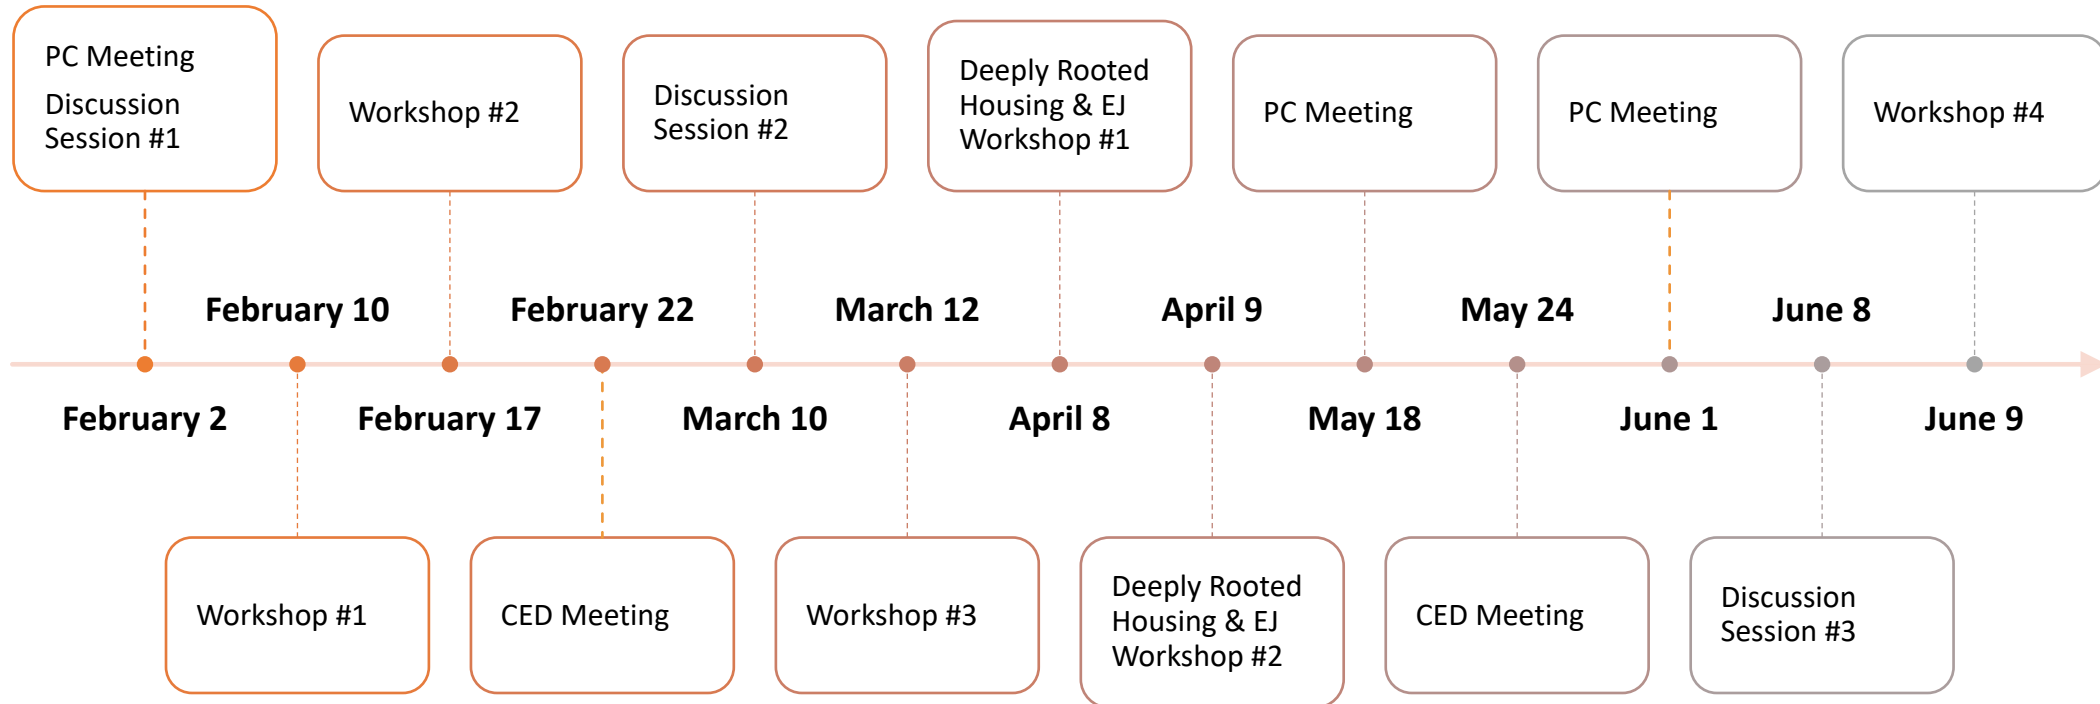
February 2
PC Meeting
Discussion Session #1

February 10
Workshop #1

February 17
Workshop #2

February 22
CED Meeting

March 10
Discussion Session #2

March 12
Workshop #3

April 8
Deeply Rooted Housing & EJ Workshop #1

April 9
Deeply Rooted Housing & EJ Workshop #2

May 18
PC Meeting

May 24
CED Meeting

June 1
PC Meeting

June 8
Discussion Session #3

June 9
Workshop #4